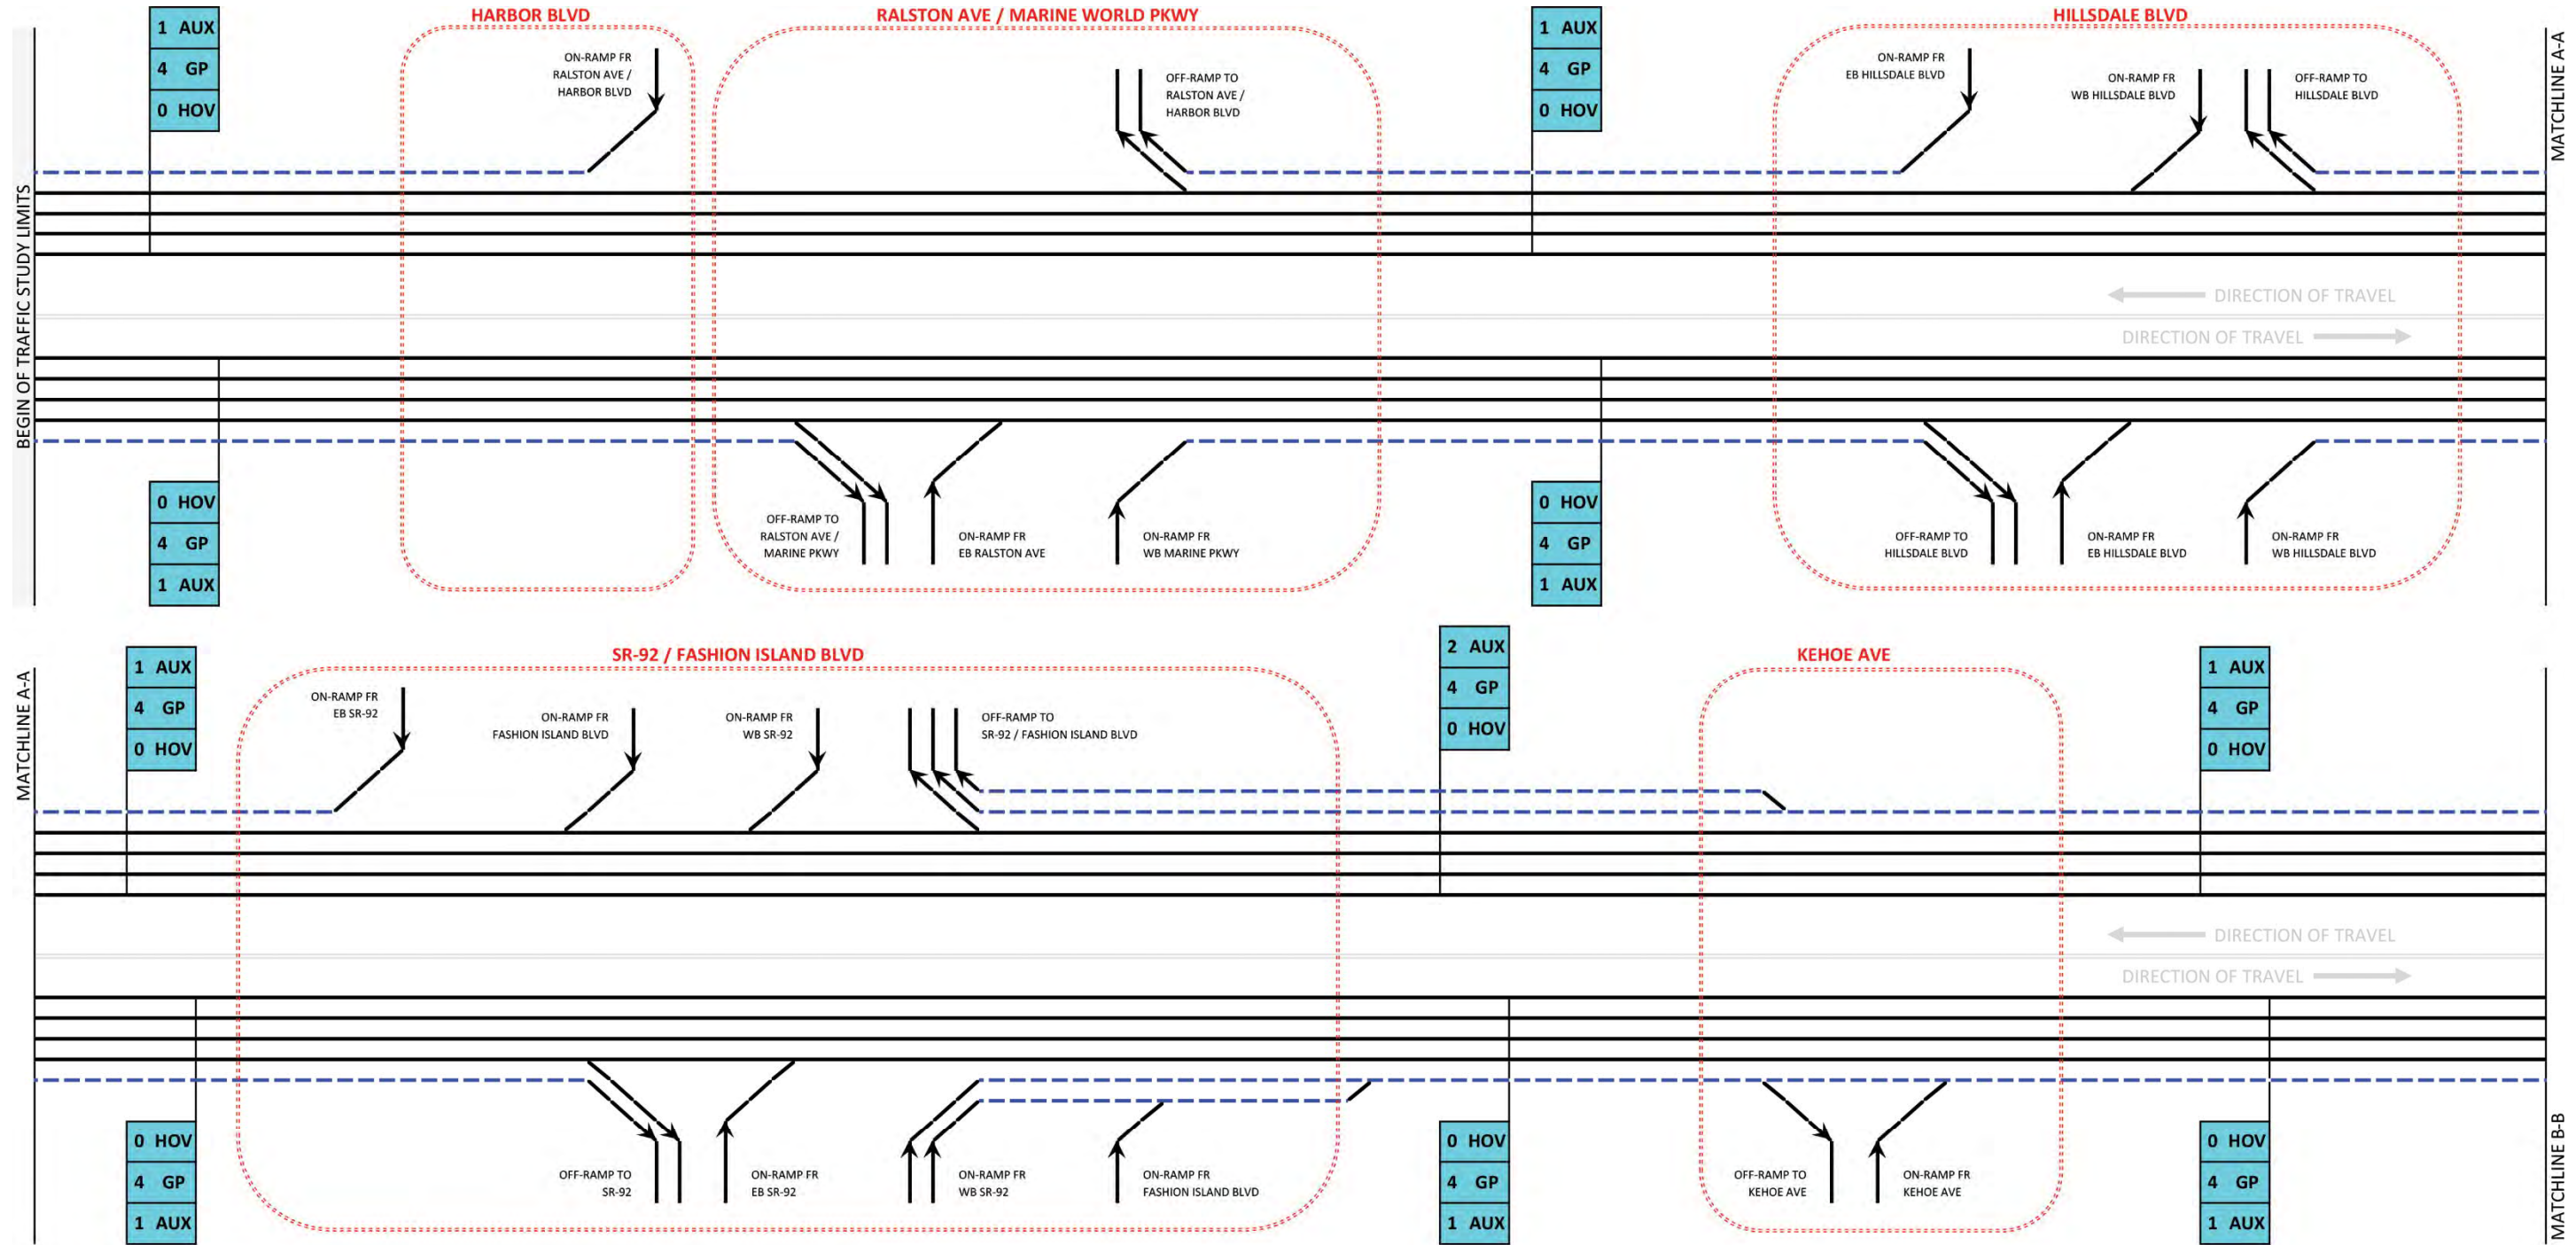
BEGIN OF TRAFFIC STUDY LIMITS

1 AUX
4 GP
0 HOV

HARBOR BLVD

ON-RAMP FR RALSTON AVE / HARBOR BLVD

RALSTON AVE / MARINE WORLD PKWY

OFF-RAMP TO RALSTON AVE / HARBOR BLVD

1 AUX
4 GP
0 HOV

HILLSDALE BLVD

ON-RAMP FR EB HILLSDALE BLVD

ON-RAMP FR WB HILLSDALE BLVD

OFF-RAMP TO HILLSDALE BLVD

MATCHLINE A-A

DIRECTION OF TRAVEL

DIRECTION OF TRAVEL

0 HOV
4 GP
1 AUX

OFF-RAMP TO RALSTON AVE / MARINE PKWY

ON-RAMP FR EB RALSTON AVE

ON-RAMP FR WB MARINE PKWY

0 HOV
4 GP
1 AUX

OFF-RAMP TO HILLSDALE BLVD

ON-RAMP FR EB HILLSDALE BLVD

ON-RAMP FR WB HILLSDALE BLVD

MATCHLINE A-A

1 AUX
4 GP
0 HOV

SR-92 / FASHION ISLAND BLVD

ON-RAMP FR EB SR-92

ON-RAMP FR FASHION ISLAND BLVD

ON-RAMP FR WB SR-92

OFF-RAMP TO SR-92 / FASHION ISLAND BLVD

2 AUX
4 GP
0 HOV

KEHOE AVE

1 AUX
4 GP
0 HOV

DIRECTION OF TRAVEL

DIRECTION OF TRAVEL

0 HOV
4 GP
1 AUX

OFF-RAMP TO SR-92

ON-RAMP FR EB SR-92

ON-RAMP FR WB SR-92

ON-RAMP FR FASHION ISLAND BLVD

0 HOV
4 GP
1 AUX

OFF-RAMP TO KEHOE AVE

ON-RAMP FR KEHOE AVE

0 HOV
4 GP
1 AUX

MATCHLINE B-B